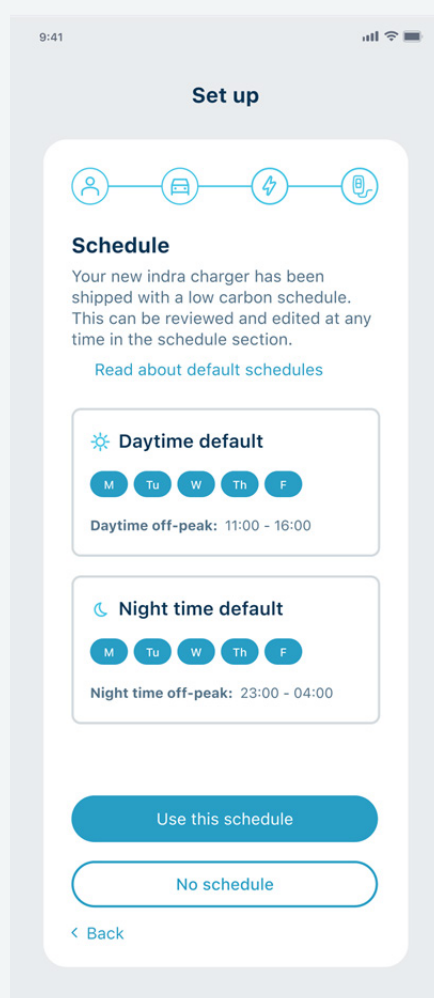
9:41

Set up

Schedule

Your new indra charger has been shipped with a low carbon schedule. This can be reviewed and edited at any time in the schedule section.

Read about default schedules

Daytime default

M Tu W Th F

Daytime off-peak: 11:00 - 16:00

Night time default

M Tu W Th F

Night time off-peak: 23:00 - 04:00

Use this schedule

No schedule

< Back